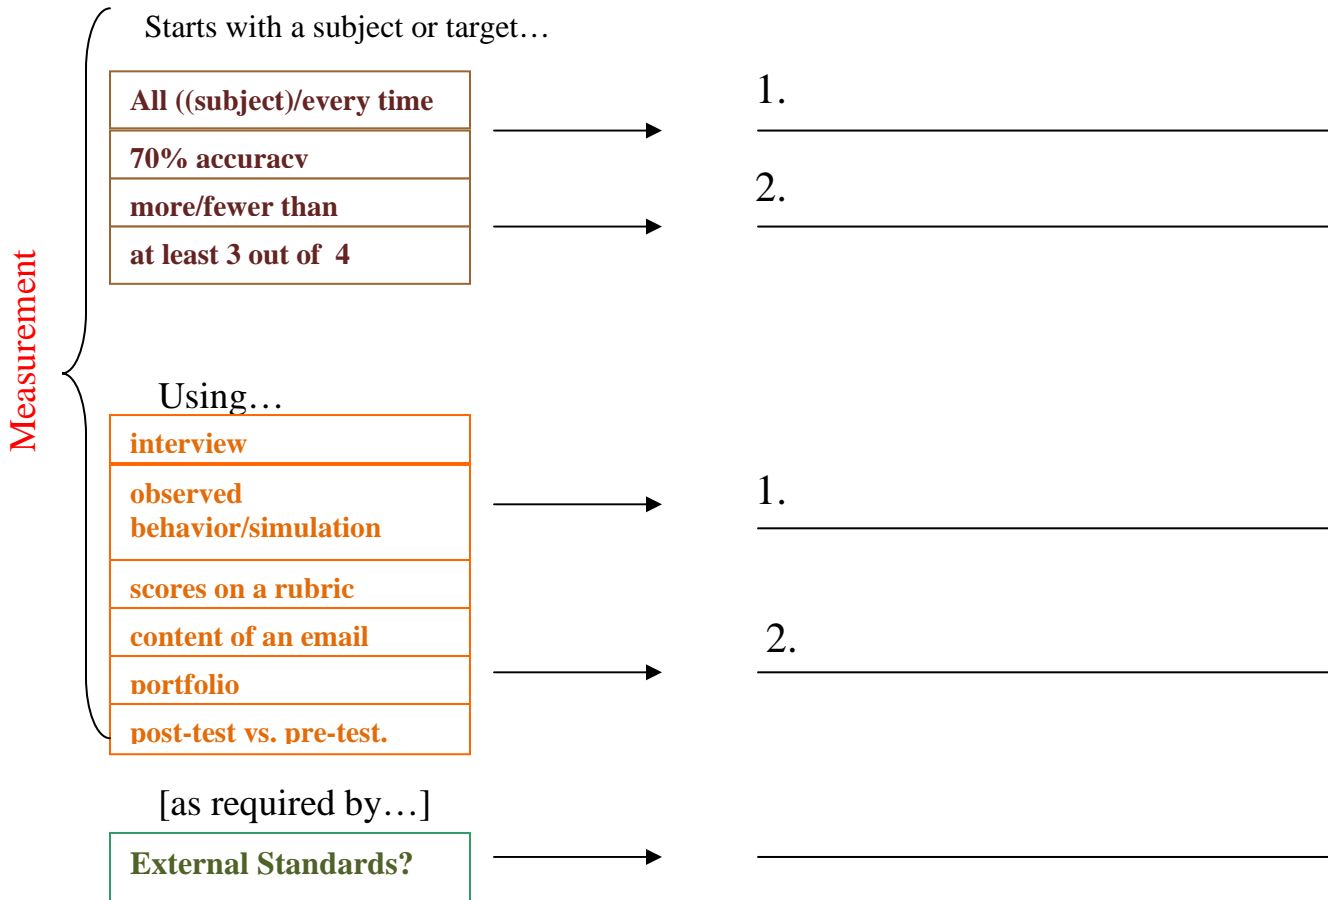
Measurement

Starts with a subject or target…

All ((subject)/every time
70% accuracv
more/fewer than
at least 3 out of 4

1. ____________________

2. ____________________

Using…

interview
observed behavior/simulation
scores on a rubric
content of an email
portfolio
post-test vs. pre-test.

1. ____________________

2. ____________________

[as required by…]

External Standards?

____________________